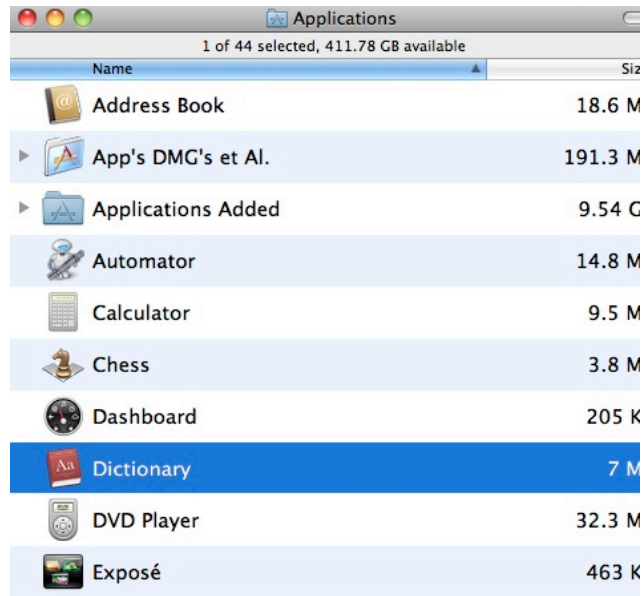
Applications

1 of 44 selected, 411.78 GB available

| Name | Siz |
|---|---|
| Address Book | 18.6 M |
| App's DMG's et Al. | 191.3 M |
| Applications Added | 9.54 G |
| Automator | 14.8 M |
| Calculator | 9.5 M |
| Chess | 3.8 M |
| Dashboard | 205 K |
| Dictionary | 7 M |
| DVD Player | 32.3 M |
| Exposé | 463 K |